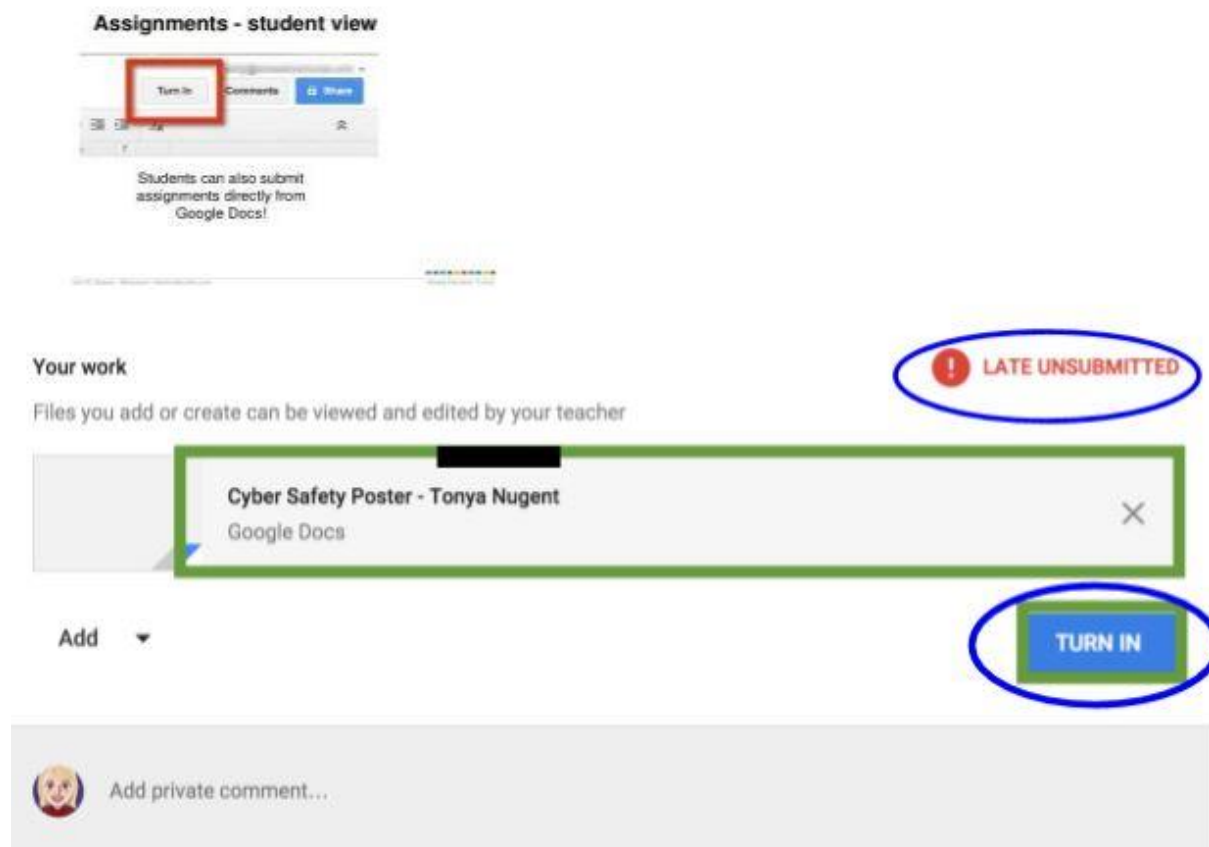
Assignments - student view

Turn In
Comments
Share

Students can also submit assignments directly from Google Docs!

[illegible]

Your work

LATE UNSUBMITTED

Files you add or create can be viewed and edited by your teacher

Cyber Safety Poster - Tonya Nugent
Google Docs

Add

TURN IN

Add private comment...